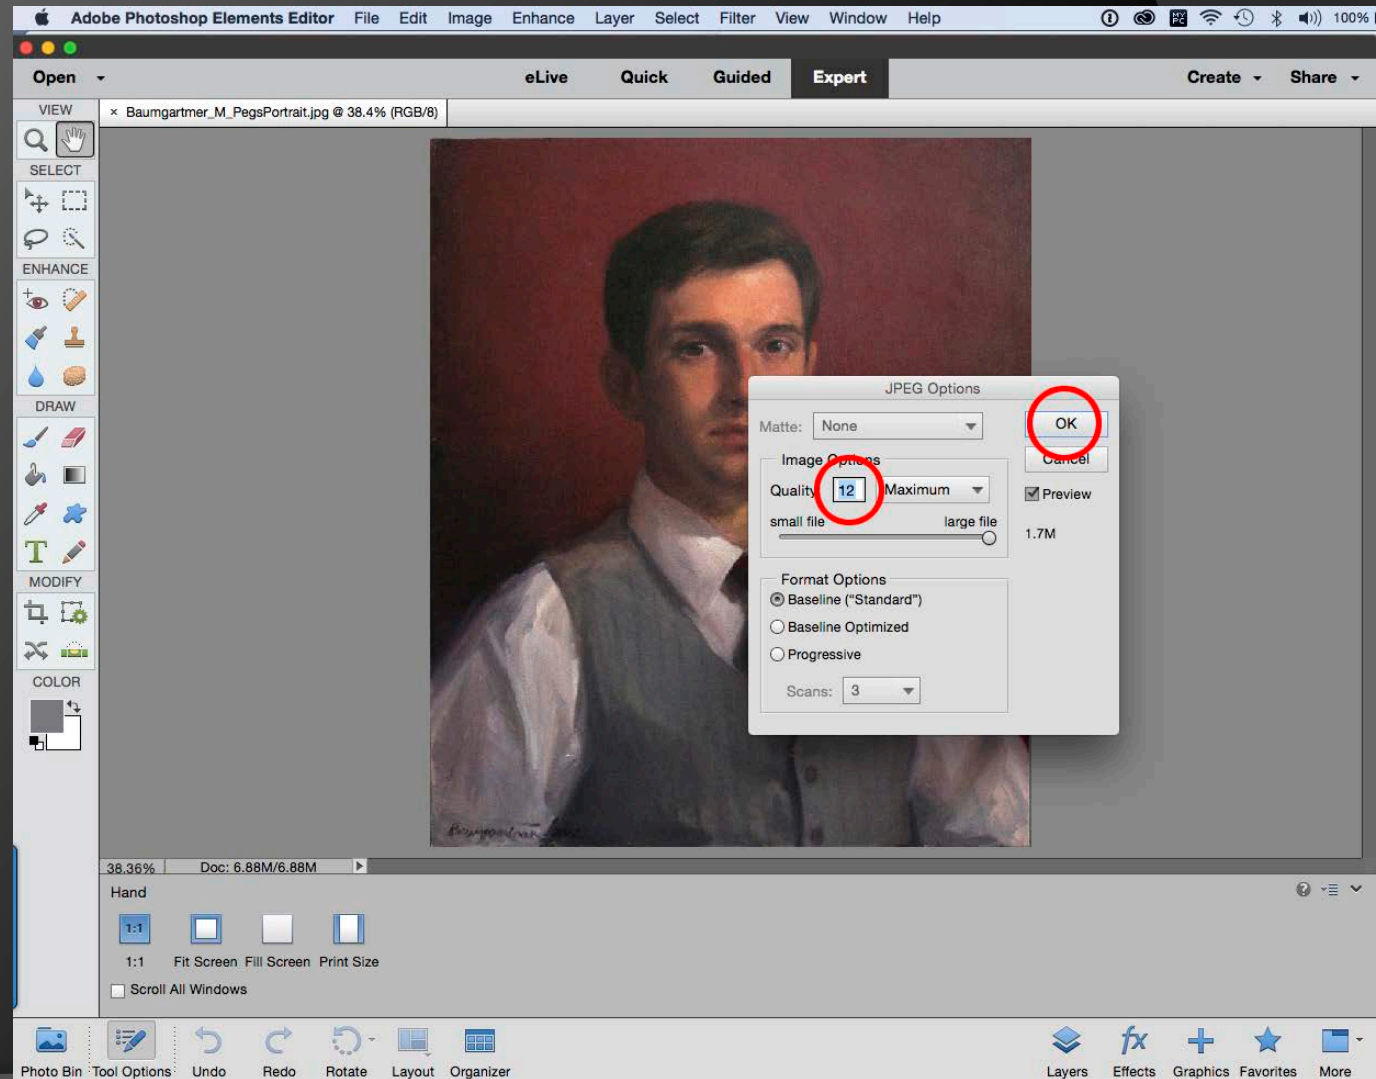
Adobe Photoshop Elements Editor File Edit Image Enhance Layer Select Filter View Window Help

100%

Open

eLive Quick Guided Expert

Create Share

VIEW

× Baumgartmer_M_PegsPortrait.jpg @ 38.4% (RGB/8)

SELECT

ENHANCE

DRAW

MODIFY

COLOR

JPEG Options

Matte: None

OK

Image Options

Cancel

Quality 12 Maximum

Preview

small file large file

1.7M

Format Options

Baseline ("Standard")

Baseline Optimized

Progressive

Scans: 3

38.36% Doc: 6.88M/6.88M

Hand

1:1

1:1 Fit Screen Fill Screen Print Size

Scroll All Windows

Photo Bin Tool Options Undo Redo Rotate Layout Organizer

Layers Effects Graphics Favorites More